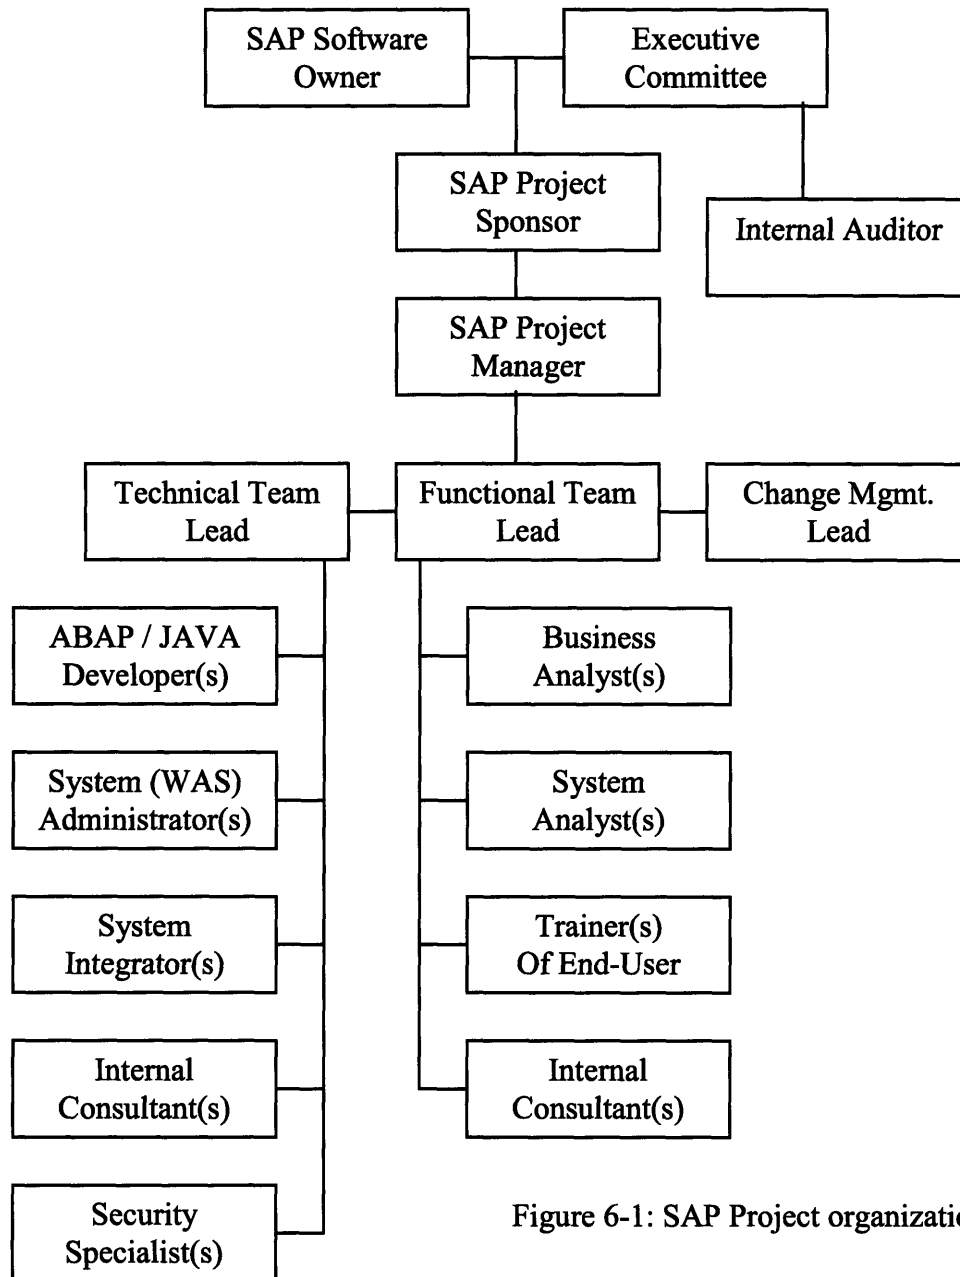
SAP Software Owner

Executive Committee

SAP Project Sponsor

Internal Auditor

SAP Project Manager

Technical Team Lead

Functional Team Lead

Change Mgmt. Lead

ABAP / JAVA Developer(s)

System (WAS) Administrator(s)

System Integrator(s)

Internal Consultant(s)

Security Specialist(s)

Business Analyst(s)

System Analyst(s)

Trainer(s) Of End-User

Internal Consultant(s)

Figure 6-1: SAP Project organizatio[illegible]